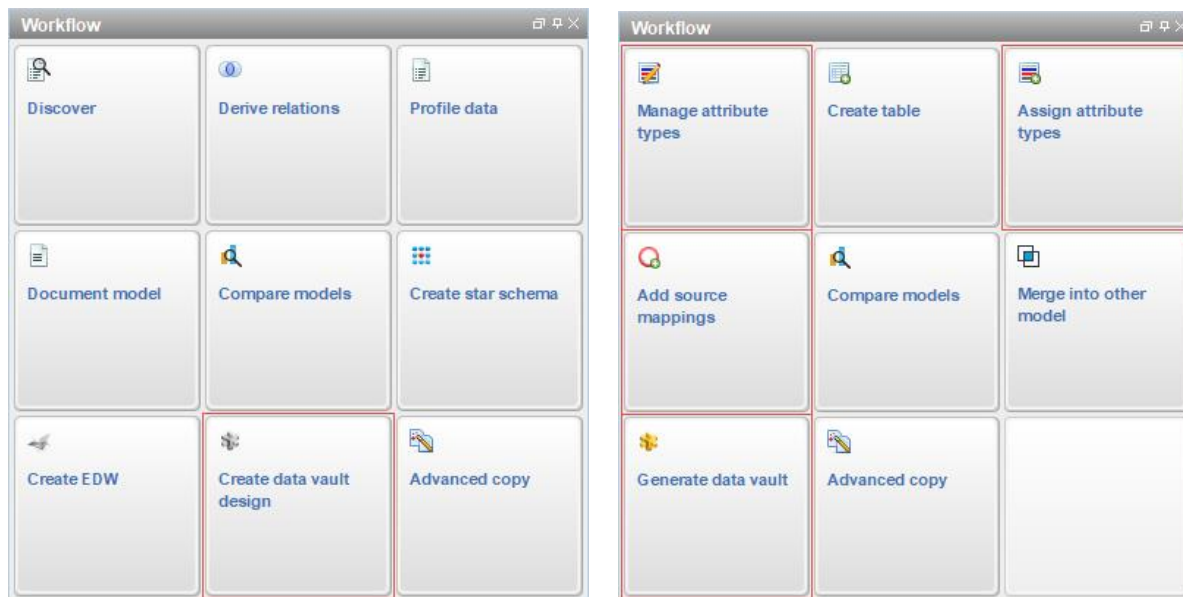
Workflow

Discover

Derive relations

Profile data

Document model

Compare models

Create star schema

Create EDW

Create data vault design

Advanced copy

Workflow

Manage attribute types

Create table

Assign attribute types

Add source mappings

Compare models

Merge into other model

Generate data vault

Advanced copy